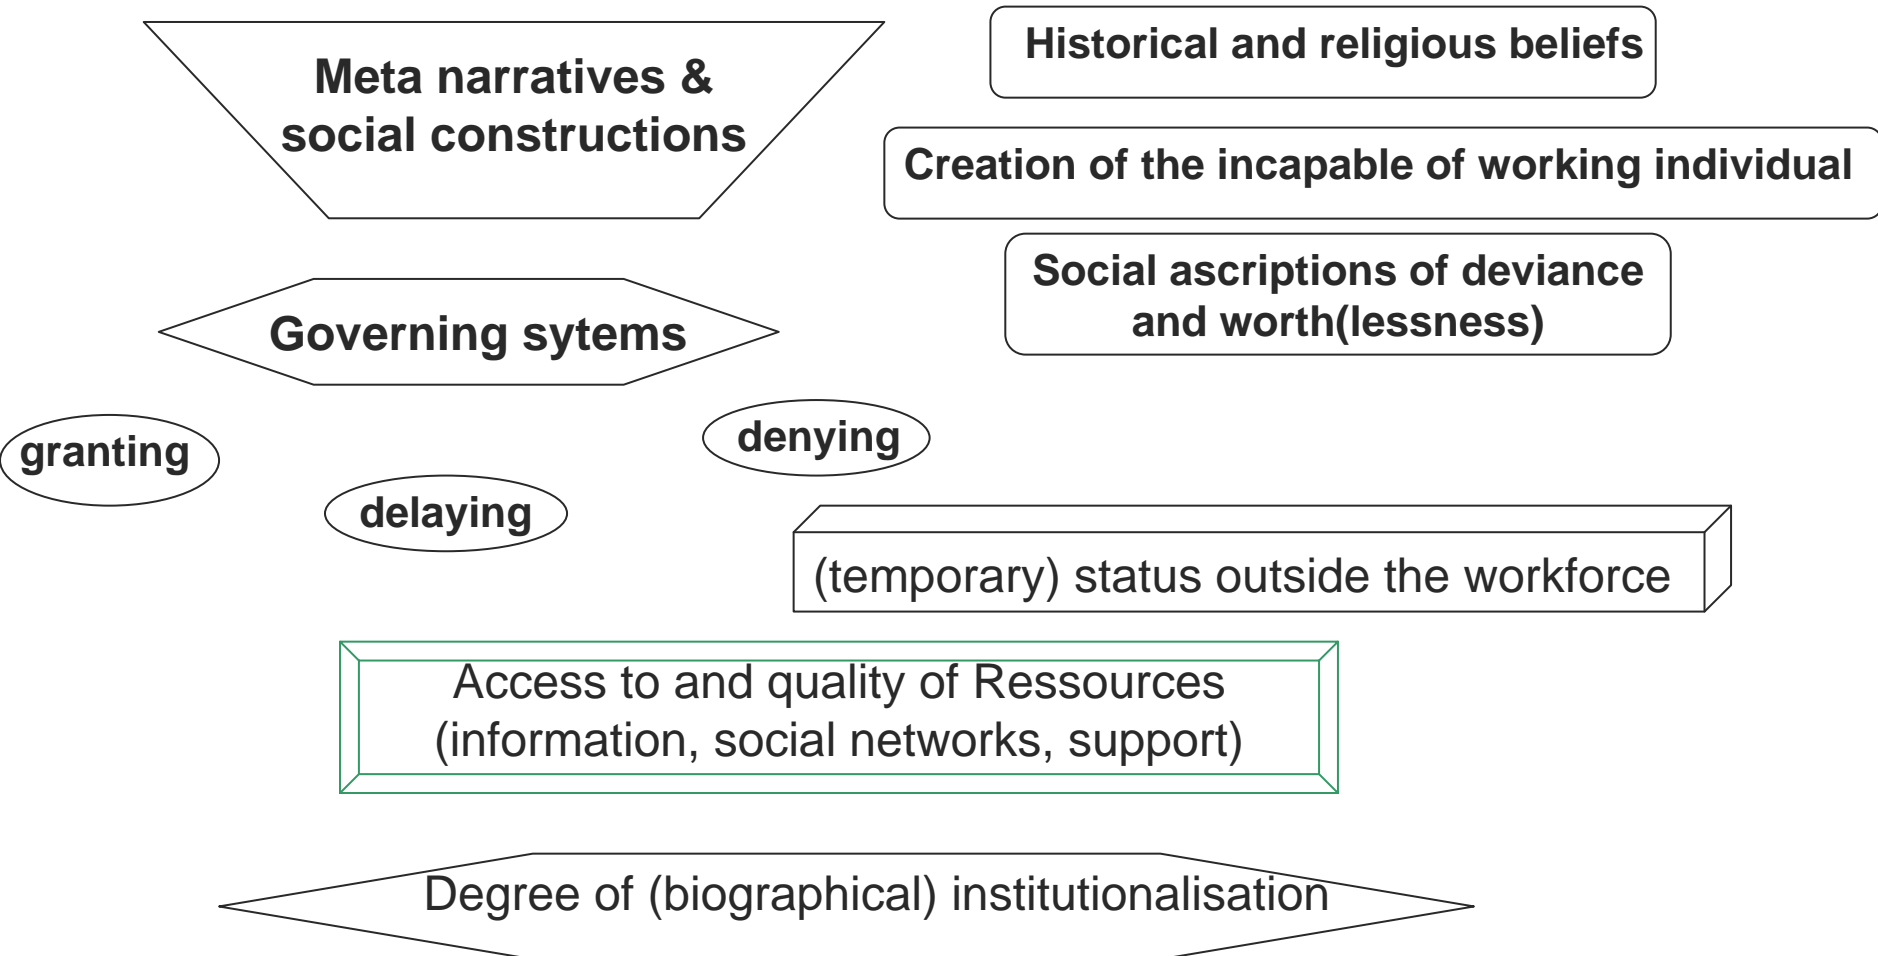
Meta narratives & social constructions

Historical and religious beliefs

Creation of the incapable of working individual

Social ascriptions of deviance and worth(lessness)

Governing sytems

granting

denying

delaying

(temporary) status outside the workforce

Access to and quality of Ressources (information, social networks, support)

Degree of (biographical) institutionalisation